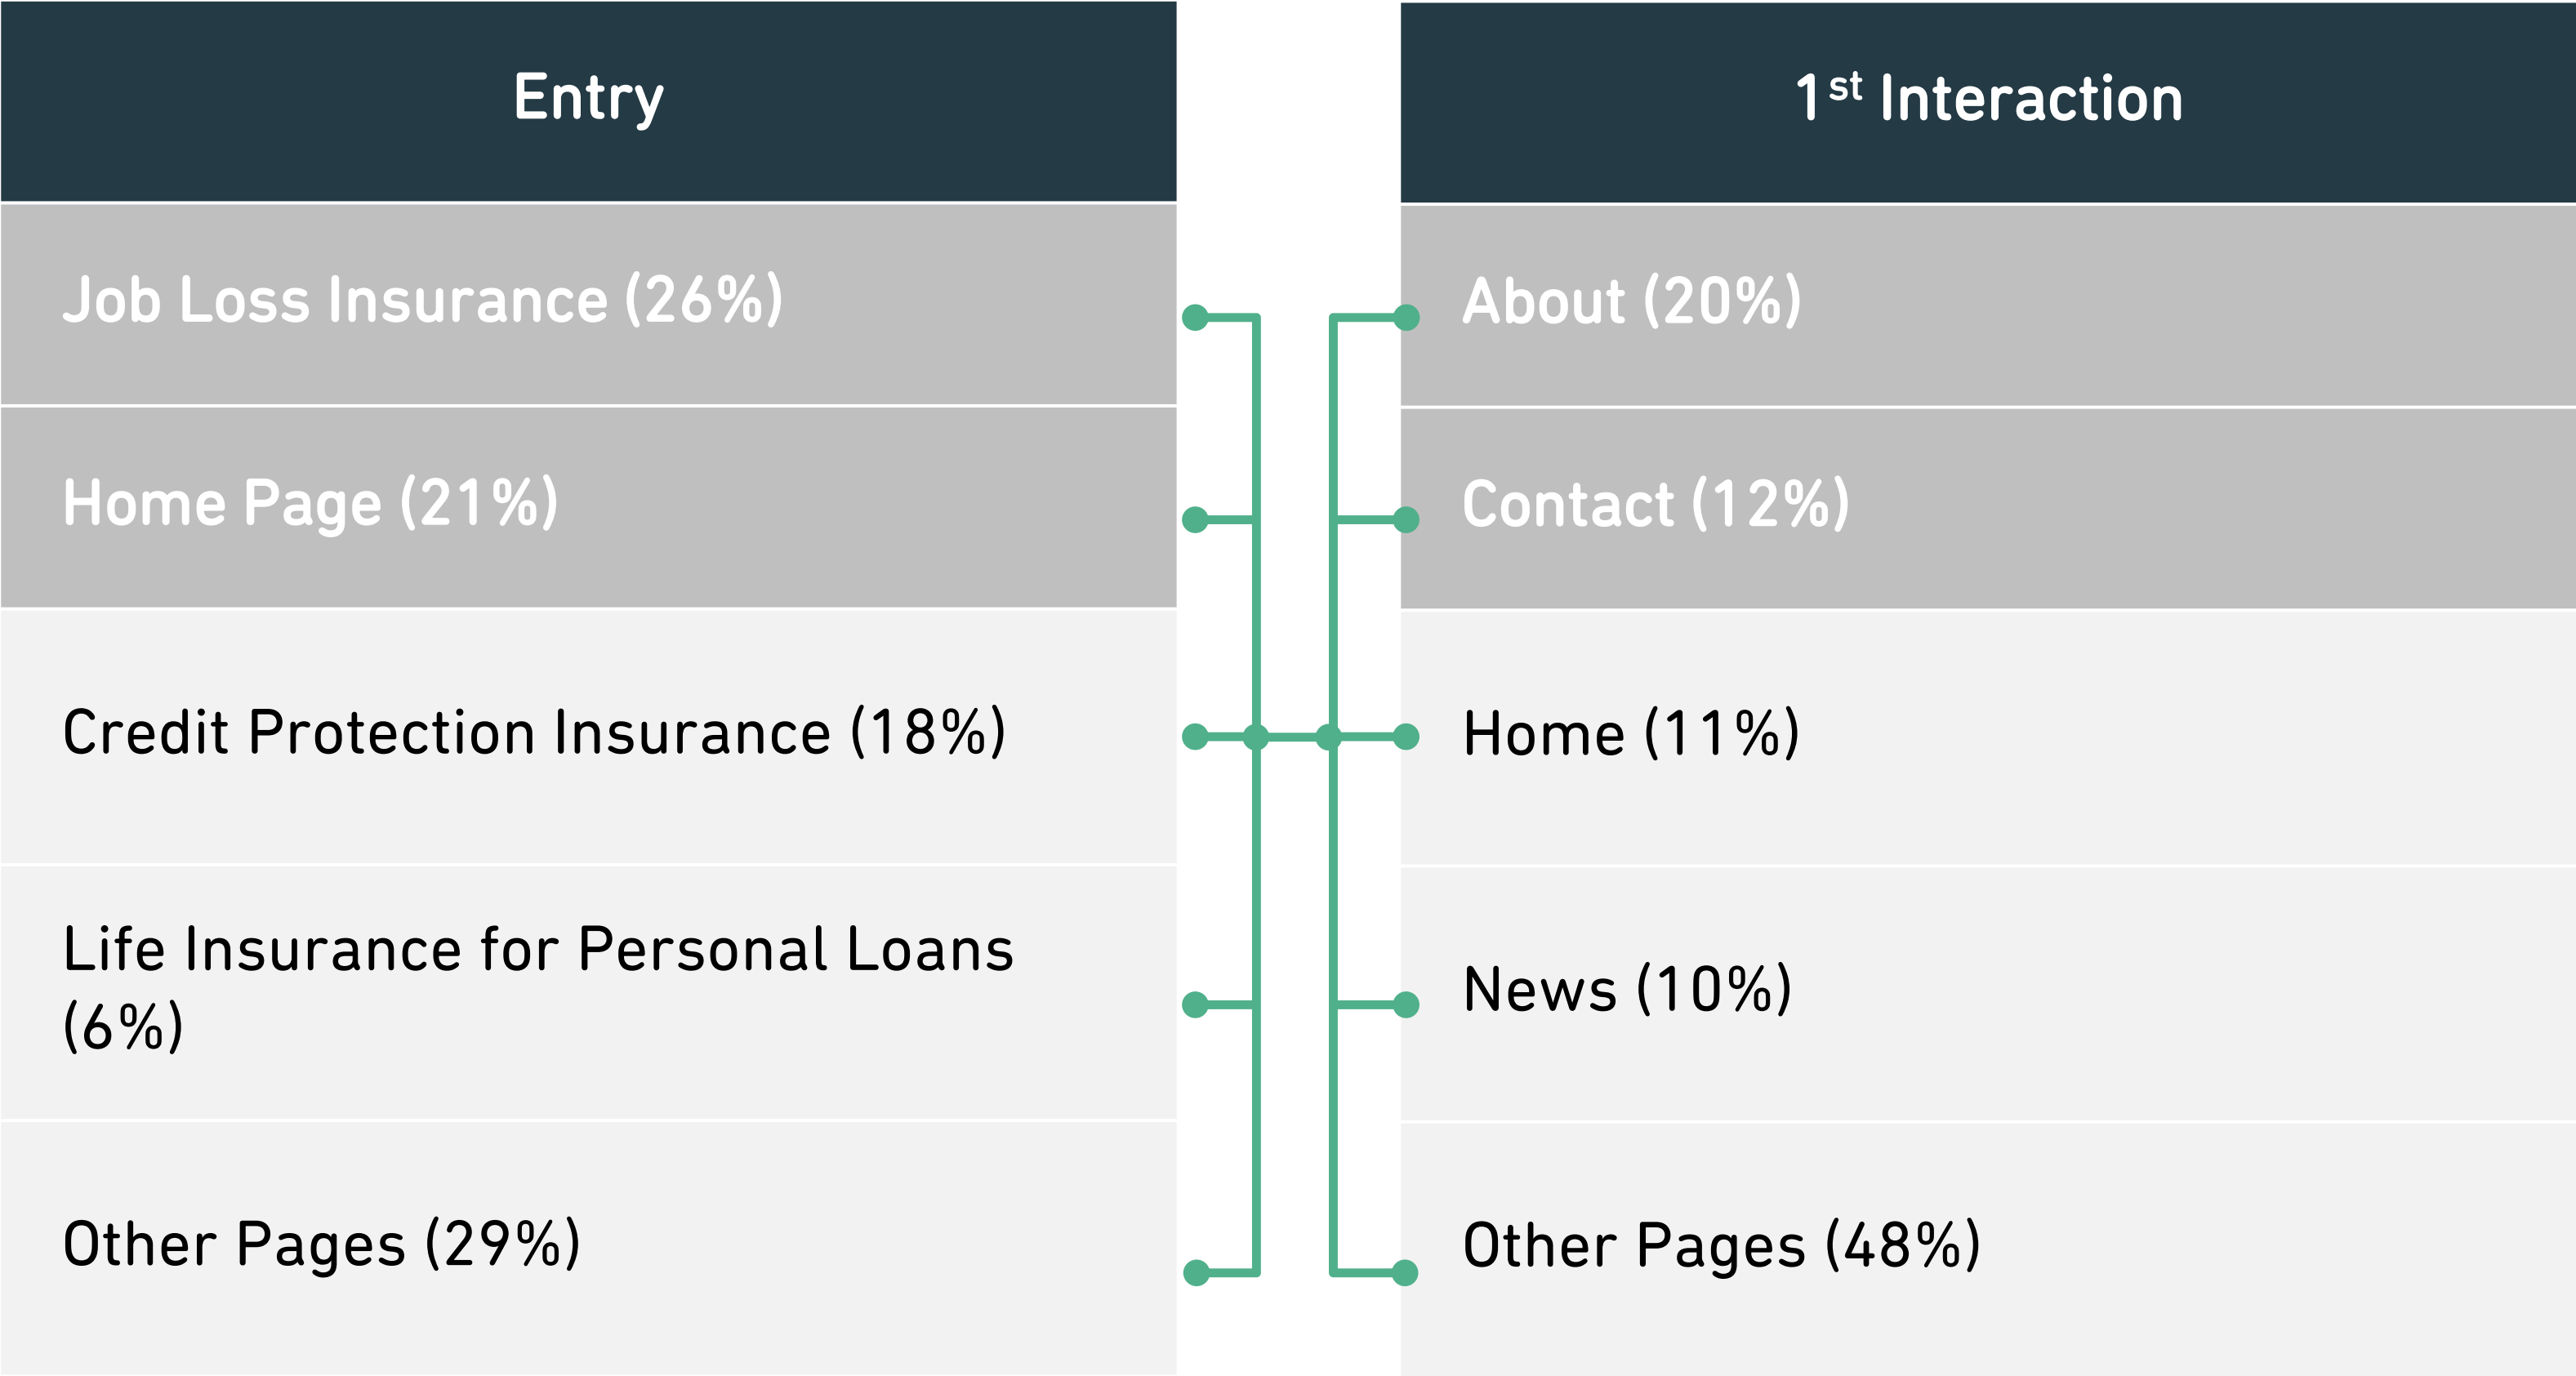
Entry

Job Loss Insurance (26%)

Home Page (21%)

Credit Protection Insurance (18%)

Life Insurance for Personal Loans (6%)

Other Pages (29%)

1$^{st}$ Interaction

About (20%)

Contact (12%)

Home (11%)

News (10%)

Other Pages (48%)